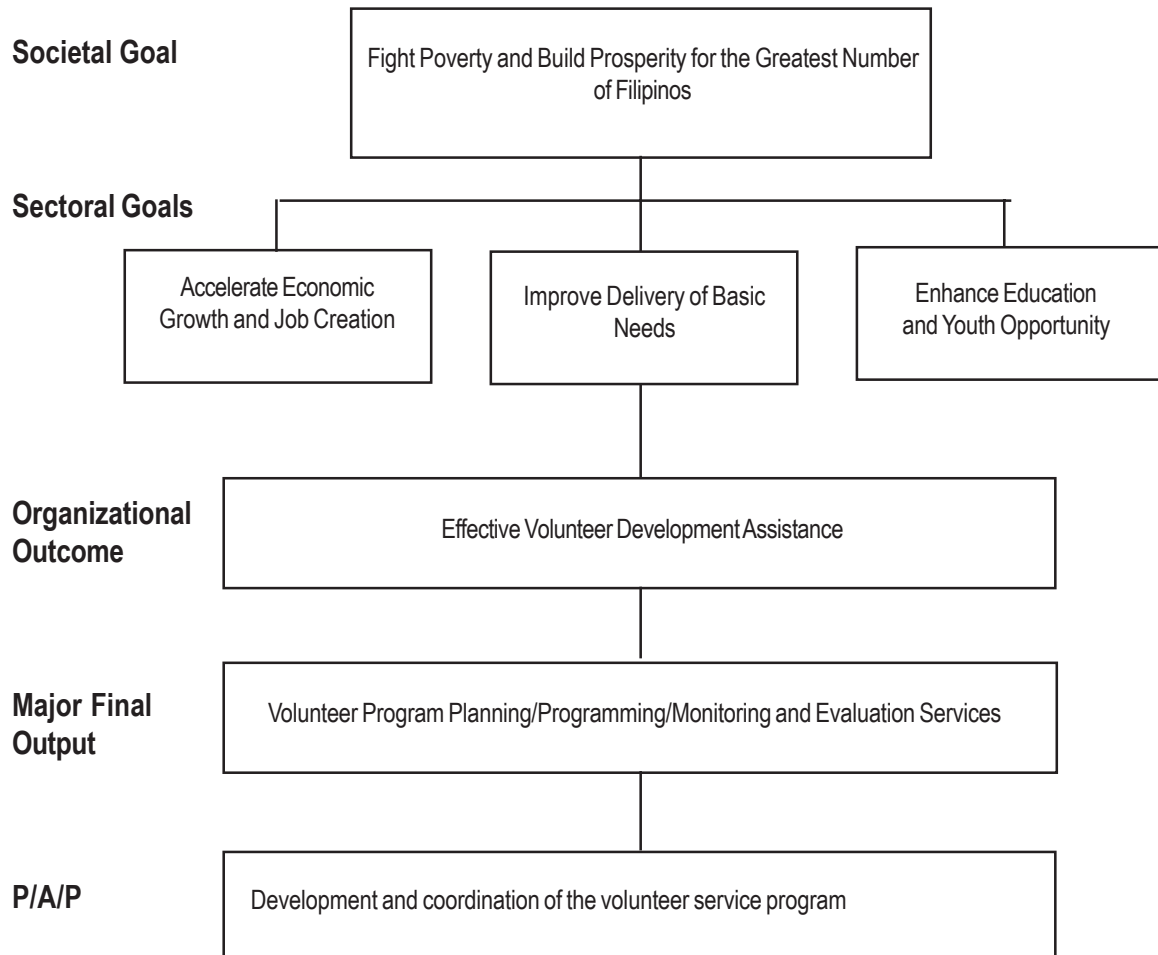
Societal Goal

Fight Poverty and Build Prosperity for the Greatest Number of Filipinos

Sectoral Goals

Accelerate Economic Growth and Job Creation

Improve Delivery of Basic Needs

Enhance Education and Youth Opportunity

Organizational Outcome

Effective Volunteer Development Assistance

Major Final Output

Volunteer Program Planning/Programming/Monitoring and Evaluation Services

P/A/P

Development and coordination of the volunteer service program